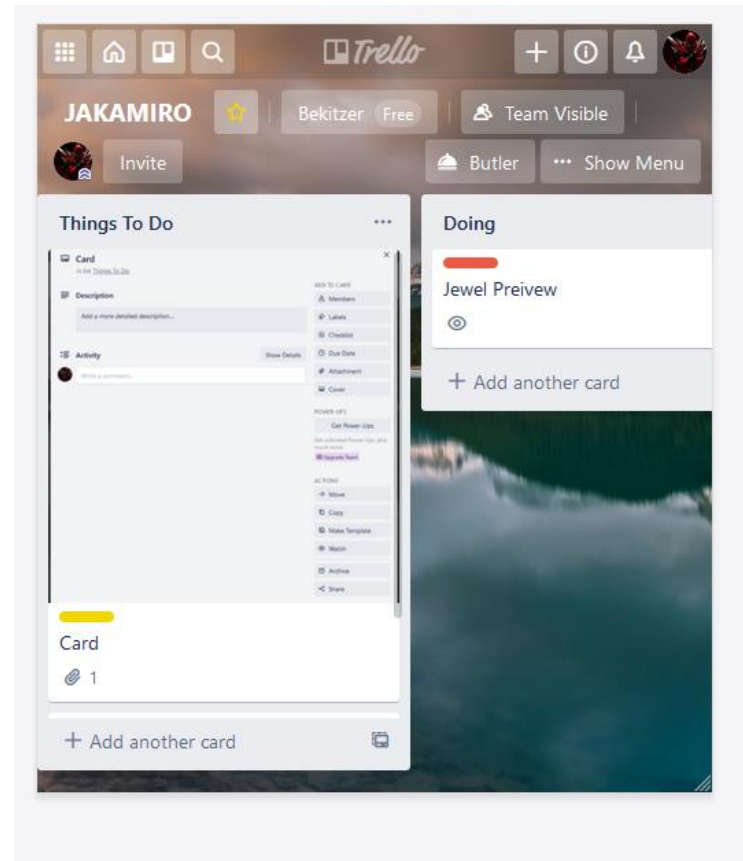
Trello

JAKAMIRO Bekitzer Free Team Visible

Invite Butler ··· Show Menu

Things To Do ···

Card
in list Things To Do

Description
Add a more detailed description...

Activity Show Details
Write a comment...

ADD TO CARD
Members
Labels
Checklist
Due Date
Attachment
Cover

POWER-UPS
Get Power-Ups
Get unlimited Power-Ups, plus much more.
Upgrade Team

ACTIONS
Move
Copy
Make Template
Watch
Archive
Share

Card
1

+ Add another card

Doing

Jewel Preivew

+ Add another card